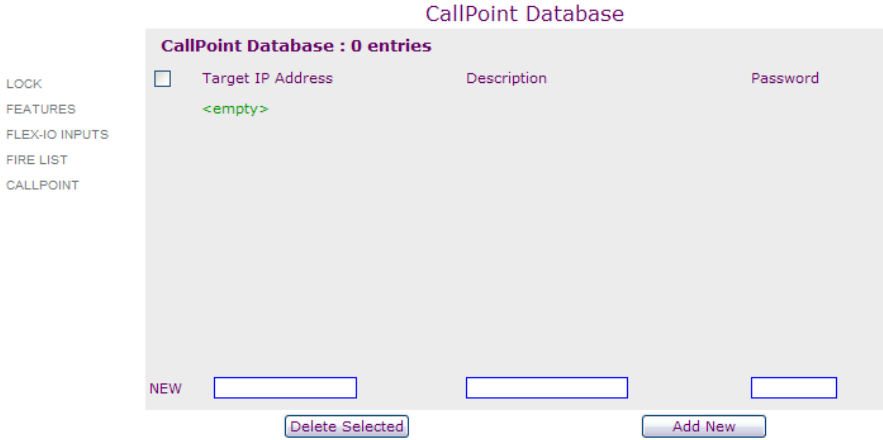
CallPoint Database

LOCK
FEATURES
FLEX-IO INPUTS
FIRE LIST
CALLPOINT

CallPoint Database : 0 entries

| | Target IP Address | Description | Password |
|---|---|---|---|
| | <empty> | | |

NEW

Delete Selected

Add New